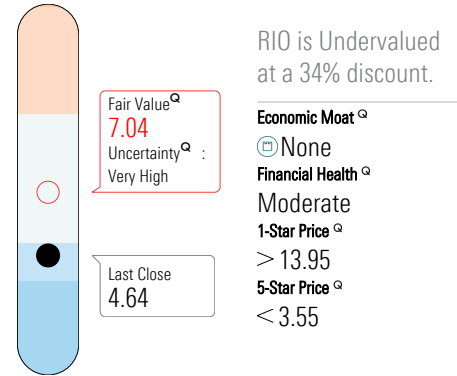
RIO is Undervalued at a 34% discount.

Fair Value Q
7.04
Uncertainty Q :
Very High

Last Close
4.64

Economic Moat Q
None

Financial Health Q
Moderate

1-Star Price Q
$>$ 13.95

5-Star Price Q
$<$ 3.55